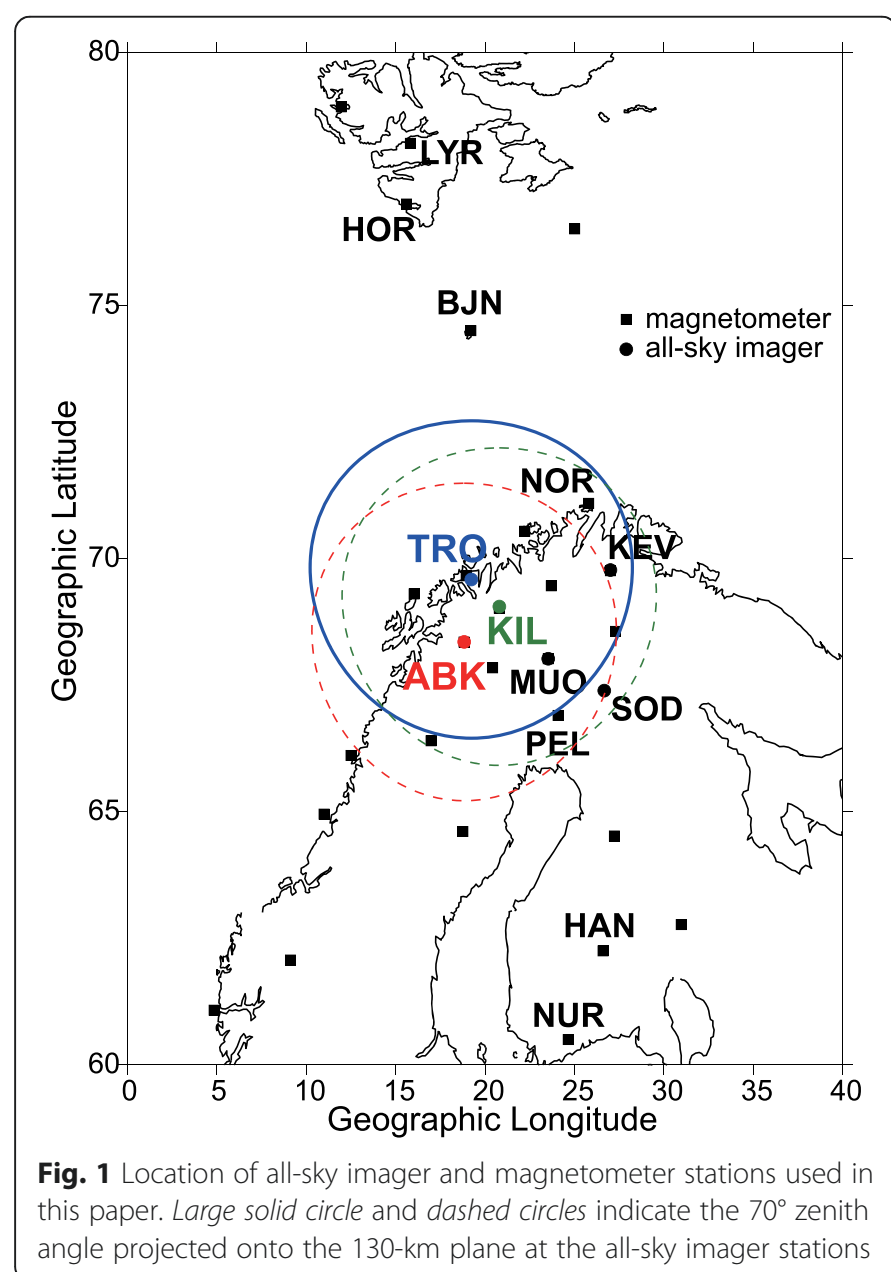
80

75

70

65

60

0 5 10 15 20 25 30 35 40

Geographic Latitude

Geographic Longitude

LYR

HOR

BJN

magnetometer
all-sky imager

NOR

TRO

KEV

KIL

ABK

MUO

SOD

PEL

HAN

NUR

**Fig. 1** Location of all-sky imager and magnetometer stations used in this paper. *Large solid circle* and *dashed circles* indicate the 70° zenith angle projected onto the 130-km plane at the all-sky imager stations